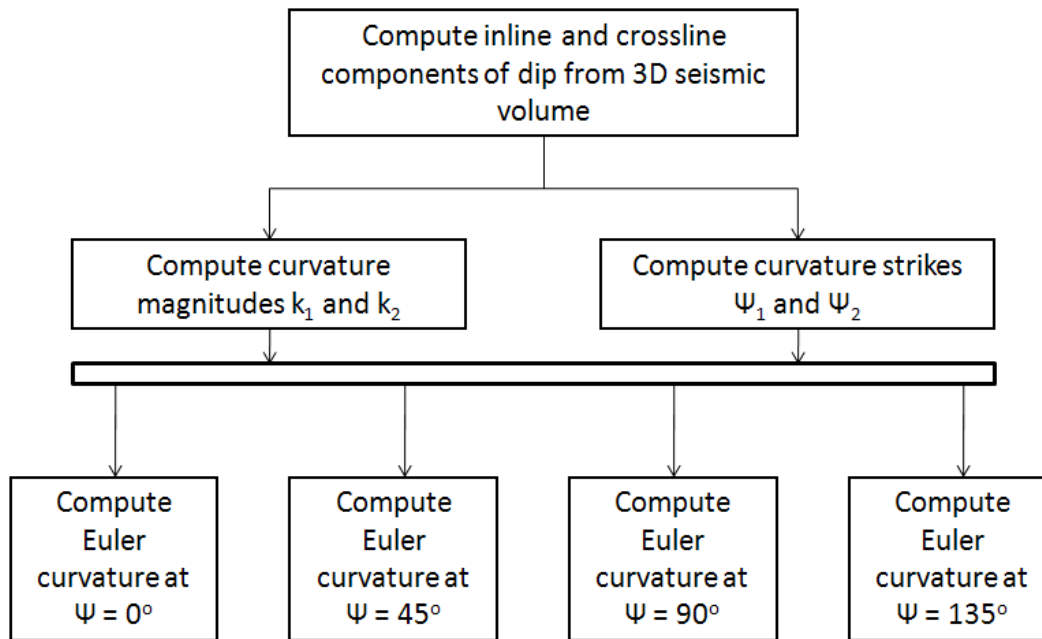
Compute inline and crossline components of dip from 3D seismic volume

Compute curvature magnitudes $k_1$ and $k_2$

Compute curvature strikes $\Psi_1$ and $\Psi_2$

Compute Euler curvature at $\Psi = 0^o$

Compute Euler curvature at $\Psi = 45^o$

Compute Euler curvature at $\Psi = 90^o$

Compute Euler curvature at $\Psi = 135^o$